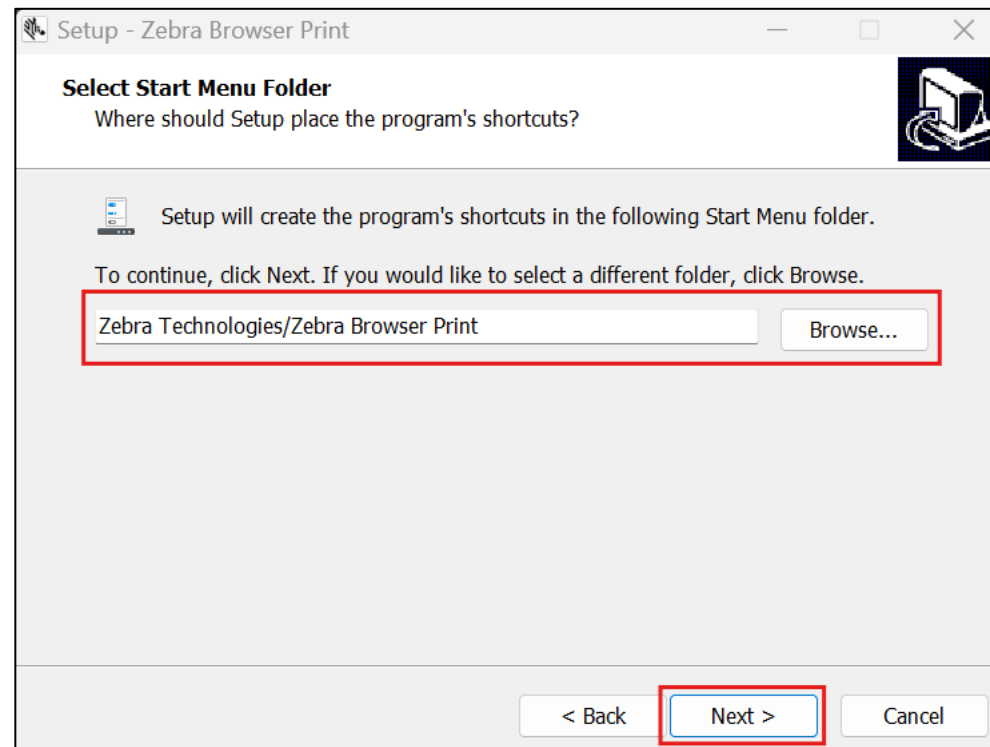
Setup - Zebra Browser Print

Select Start Menu Folder
Where should Setup place the program's shortcuts?

Setup will create the program's shortcuts in the following Start Menu folder.

To continue, click Next. If you would like to select a different folder, click Browse.

Zebra Technologies/Zebra Browser Print

Browse...

< Back

Next >

Cancel